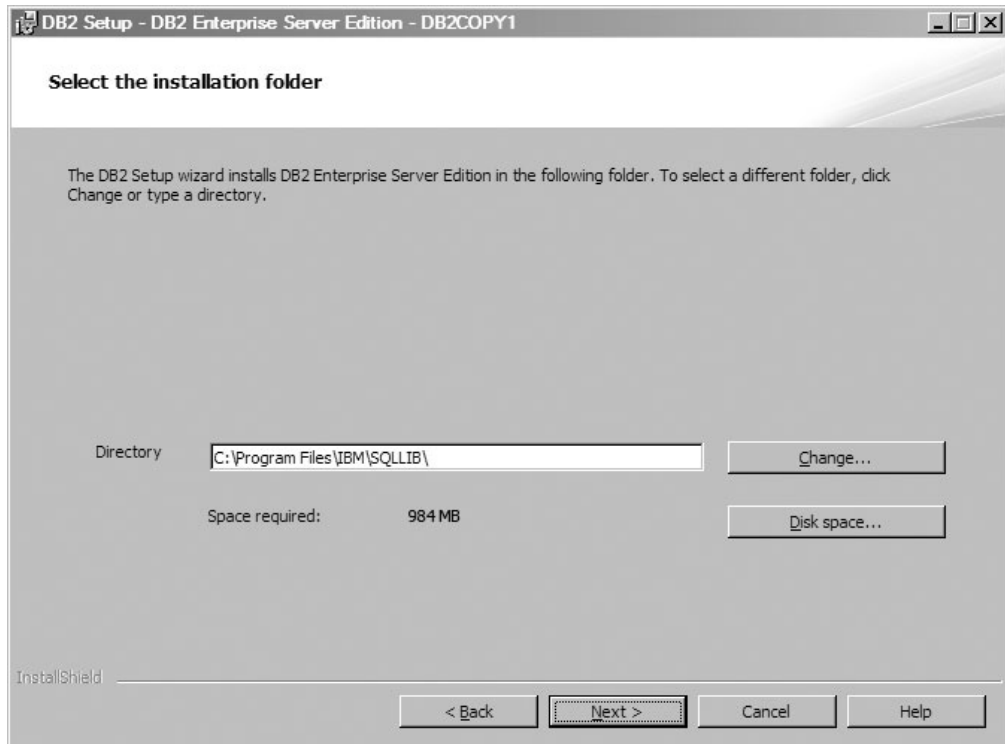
DB2 Setup - DB2 Enterprise Server Edition - DB2COPY1

Select the installation folder

The DB2 Setup wizard installs DB2 Enterprise Server Edition in the following folder. To select a different folder, click Change or type a directory.

Directory C:\Program Files\IBM\SQLLIB\ Change...

Space required: 984 MB Disk space...

InstallShield

< Back Next > Cancel Help